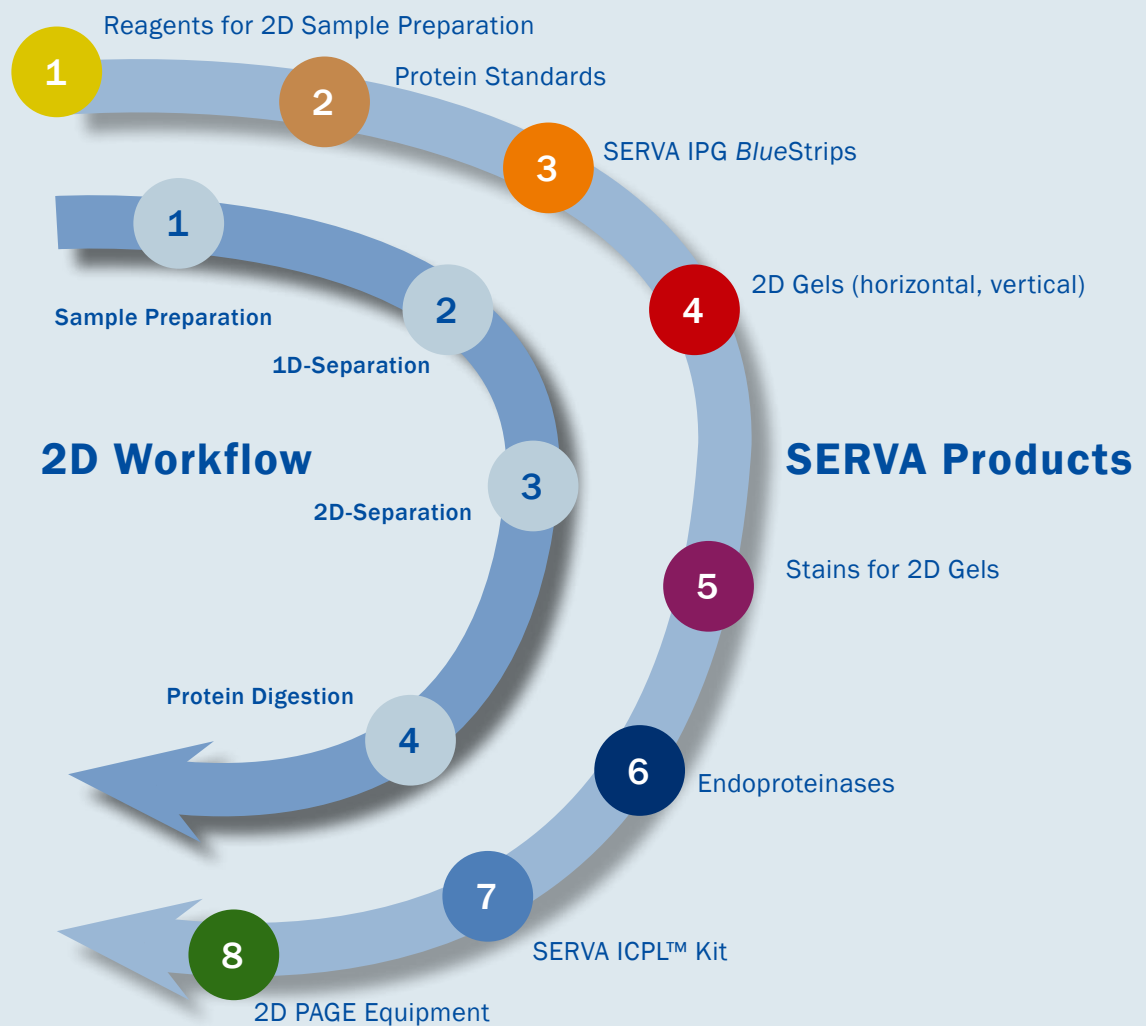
1 Reagents for 2D Sample Preparation

2 Protein Standards

3 SERVA IPG *Blue*Strips

4 2D Gels (horizontal, vertical)

1 Sample Preparation

2 1D-Separation

2D Workflow

SERVA Products

3 2D-Separation

5 Stains for 2D Gels

Protein Digestion 4

6 Endoproteinases

7 SERVA ICPL™ Kit

8 2D PAGE Equipment